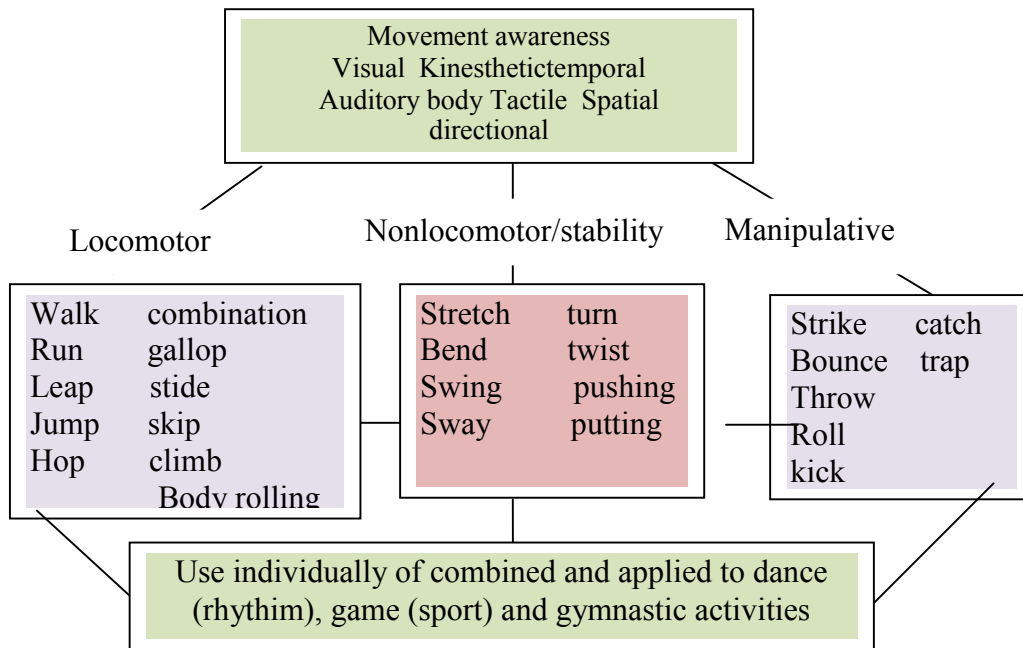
Movement awareness
Visual Kinesthetictemporal
Auditory body Tactile Spatial
directional

Locomotor

Nonlocomotor/stability

Manipulative

Walk combination
Run gallop
Leap stide
Jump skip
Hop climb
Body rolling

Stretch turn
Bend twist
Swing pushing
Sway putting

Strike catch
Bounce trap
Throw
Roll
kick

Use individually of combined and applied to dance (rhythim), game (sport) and gymnastic activities